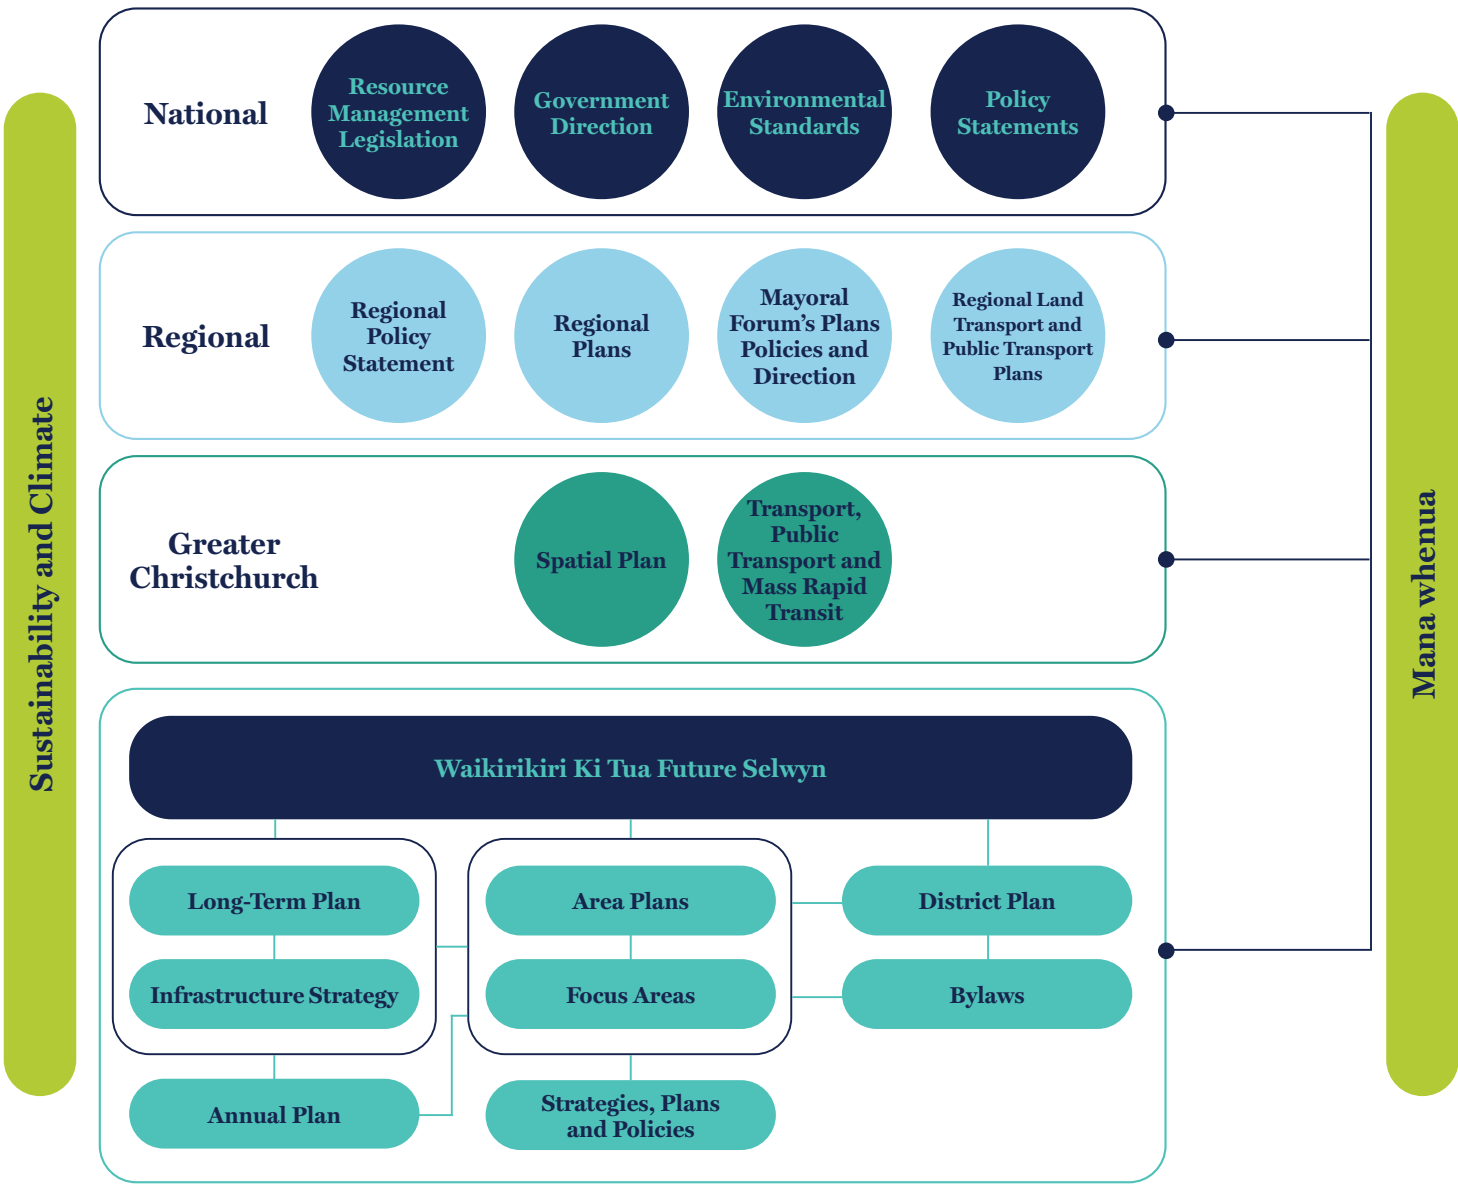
Sustainability and Climate

National

Resource Management Legislation

Government Direction

Environmental Standards

Policy Statements

Regional

Regional Policy Statement

Regional Plans

Mayoral Forum's Plans Policies and Direction

Regional Land Transport and Public Transport Plans

Greater Christchurch

Spatial Plan

Transport, Public Transport and Mass Rapid Transit

Waikirikiri Ki Tua Future Selwyn

Long-Term Plan

Infrastructure Strategy

Annual Plan

Area Plans

Focus Areas

Strategies, Plans and Policies

District Plan

Bylaws

Mana whenua